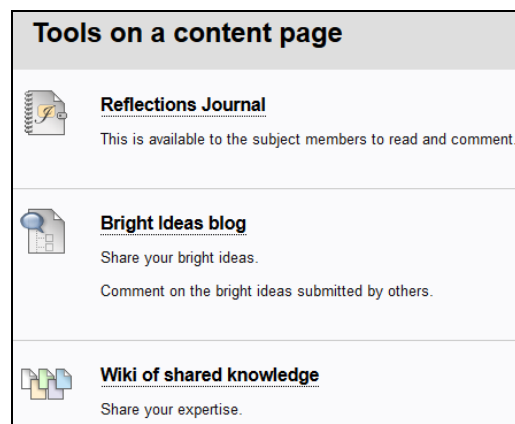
Tools on a content page

Reflections Journal

This is available to the subject members to read and comment.

Bright Ideas blog

Share your bright ideas.

Comment on the bright ideas submitted by others.

Wiki of shared knowledge

Share your expertise.